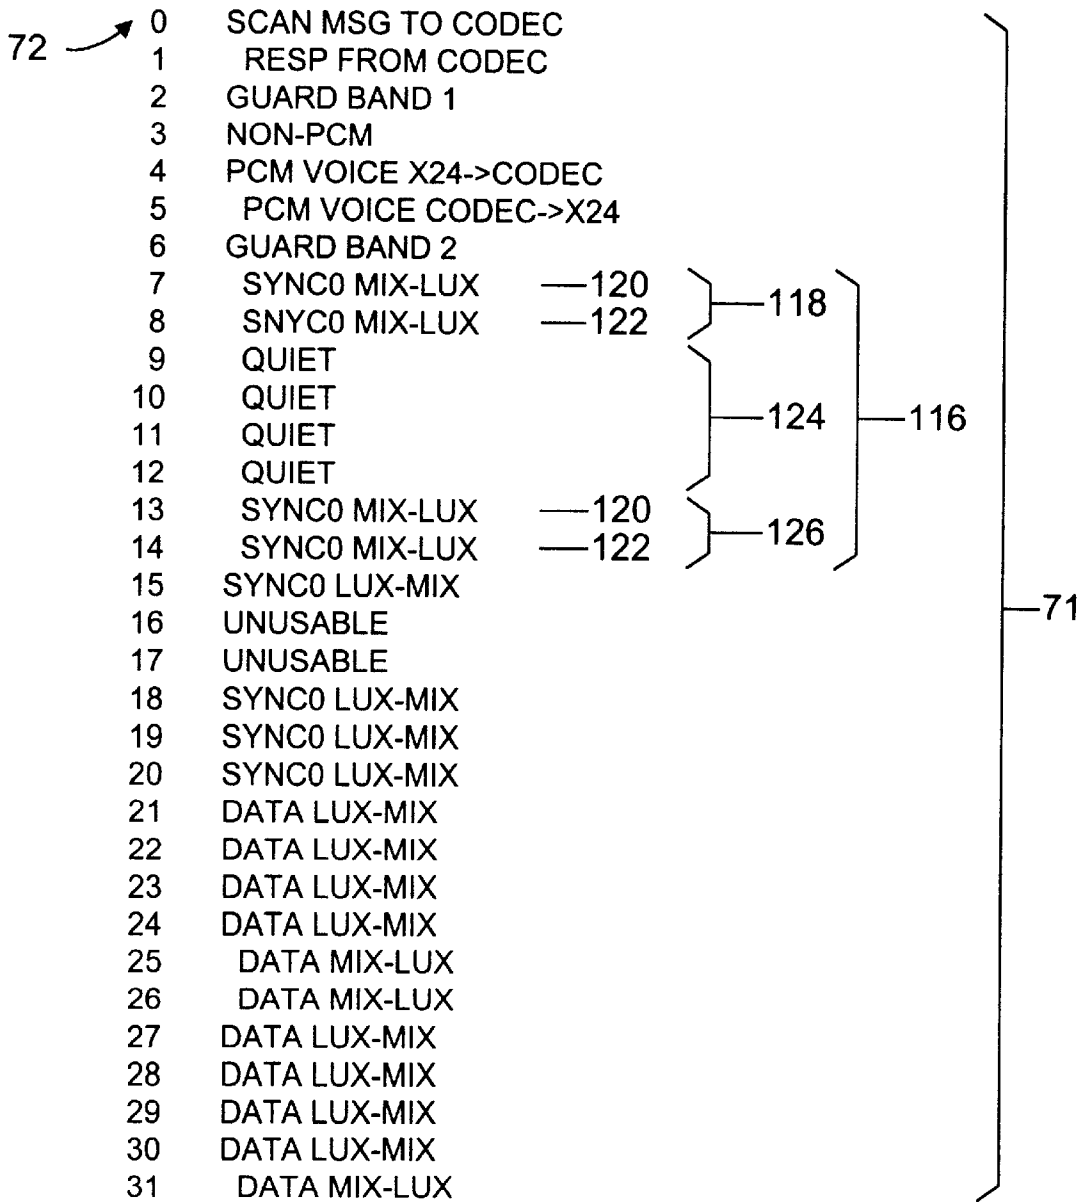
72 0 SCAN MSG TO CODEC
1 RESP FROM CODEC
2 GUARD BAND 1
3 NON-PCM
4 PCM VOICE X24->CODEC
5 PCM VOICE CODEC->X24
6 GUARD BAND 2
7 SYNC0 MIX-LUX —120
8 SNYC0 MIX-LUX —122
9 QUIET
10 QUIET
11 QUIET
12 QUIET
13 SYNC0 MIX-LUX —120
14 SYNC0 MIX-LUX —122
15 SYNC0 LUX-MIX
16 UNUSABLE
17 UNUSABLE
18 SYNC0 LUX-MIX
19 SYNC0 LUX-MIX
20 SYNC0 LUX-MIX
21 DATA LUX-MIX
22 DATA LUX-MIX
23 DATA LUX-MIX
24 DATA LUX-MIX
25 DATA MIX-LUX
26 DATA MIX-LUX
27 DATA LUX-MIX
28 DATA LUX-MIX
29 DATA LUX-MIX
30 DATA LUX-MIX
31 DATA MIX-LUX

—118
—124
—126
—116
—71